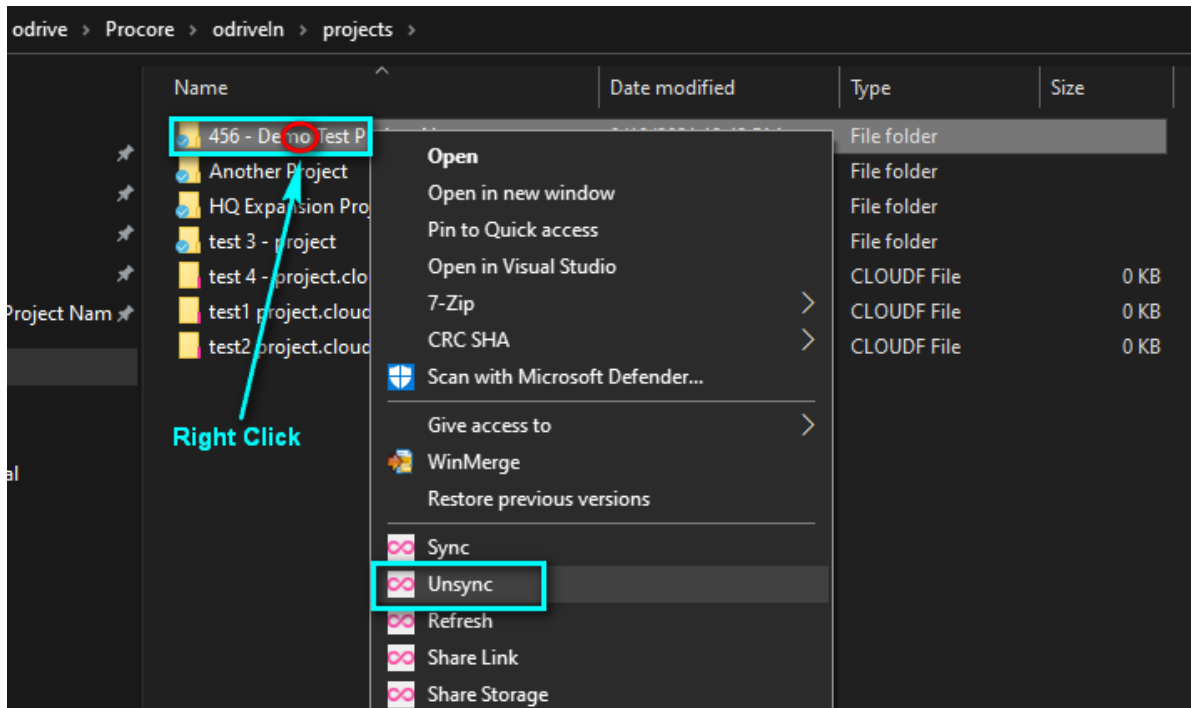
odrive › Procore › odriveln › projects ›

Name | Date modified | Type | Size

Project Nam

al

456 - Demo Test P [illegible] | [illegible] | File folder |
Another Project | | File folder |
HQ Expansion Proj | | File folder |
test 3 - project | | File folder |
test 4 - project.clo | | CLOUDF File | 0 KB
test1 project.cloud | | CLOUDF File | 0 KB
test2 project.cloud | | CLOUDF File | 0 KB

Right Click

Open
Open in new window
Pin to Quick access
Open in Visual Studio
7-Zip
CRC SHA
Scan with Microsoft Defender...
Give access to
WinMerge
Restore previous versions
Sync
Unsync
Refresh
Share Link
Share Storage